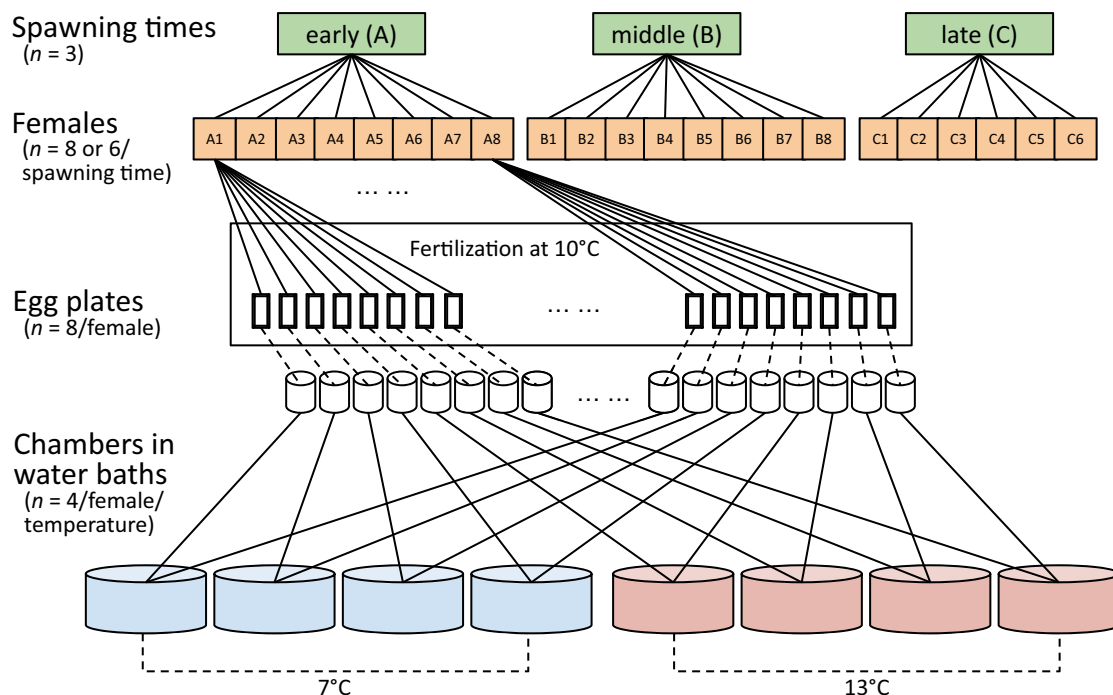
Spawning times
($n$ = 3)

early (A)

middle (B)

late (C)

Females
($n$ = 8 or 6/ spawning time)

A1 A2 A3 A4 A5 A6 A7 A8

B1 B2 B3 B4 B5 B6 B7 B8

C1 C2 C3 C4 C5 C6

… …

Fertilization at 10°C

Egg plates
($n$ = 8/female)

… …

… …

Chambers in water baths
($n$ = 4/female/ temperature)

7°C

13°C